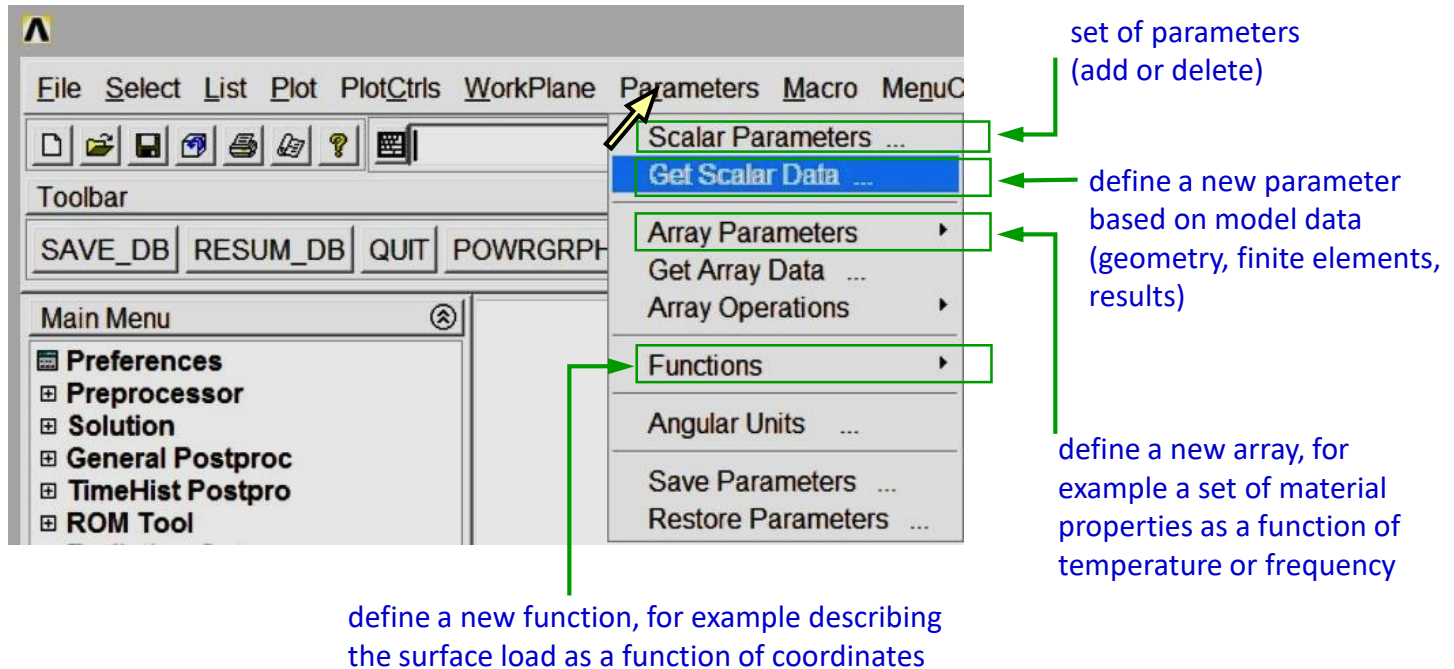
File Select List Plot PlotCtrls WorkPlane Parameters Macro MenuC

Toolbar

SAVE_DB RESUM_DB QUIT POWRGRPH

Main Menu

Preferences
⊞ Preprocessor
⊞ Solution
⊞ General Postproc
⊞ TimeHist Postpro
⊞ ROM Tool

Scalar Parameters ...
Get Scalar Data ...
Array Parameters
Get Array Data ...
Array Operations
Functions
Angular Units ...
Save Parameters ...
Restore Parameters ...

set of parameters (add or delete)

define a new parameter based on model data (geometry, finite elements, results)

define a new array, for example a set of material properties as a function of temperature or frequency

define a new function, for example describing the surface load as a function of coordinates